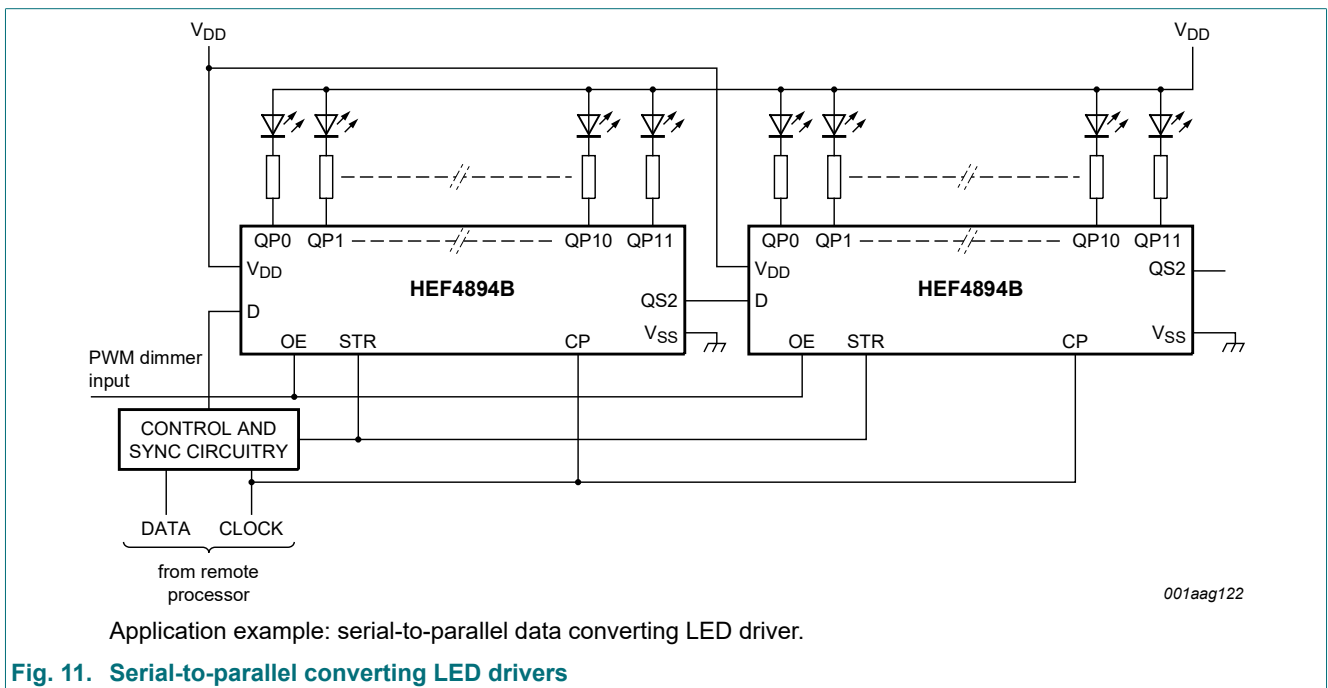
$V_{DD}$

$V_{DD}$

QP0 QP1 QP10 QP11

$V_{DD}$

HEF4894B

QS2

D

$V_{SS}$

OE STR CP

QP0 QP1 QP10 QP11

$V_{DD}$

HEF4894B

QS2

D

$V_{SS}$

OE STR CP

PWM dimmer input

CONTROL AND SYNC CIRCUITRY

DATA CLOCK

from remote processor

001aag122

Application example: serial-to-parallel data converting LED driver.

Fig. 11. Serial-to-parallel converting LED drivers